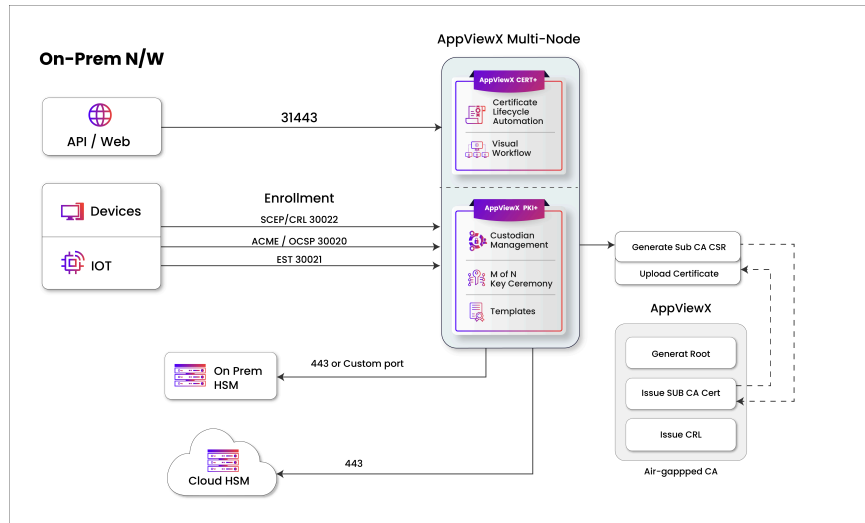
On-Prem N/W

AppViewX Multi-Node

API / Web

31443

AppViewX CERT+

Certificate Lifecycle Automation

Visual Workflow

Devices

IOT

Enrollment

SCEP/CRL 30022

ACME / OCSP 30020

EST 30021

AppViewX PKI+

Custodian Management

M of N Key Ceremony

Templates

Generate Sub CA CSR

Upload Certificate

AppViewX

Generat Root

Issue SUB CA Cert

Issue CRL

Air-gappped CA

On Prem HSM

443 or Custom port

443

Cloud HSM